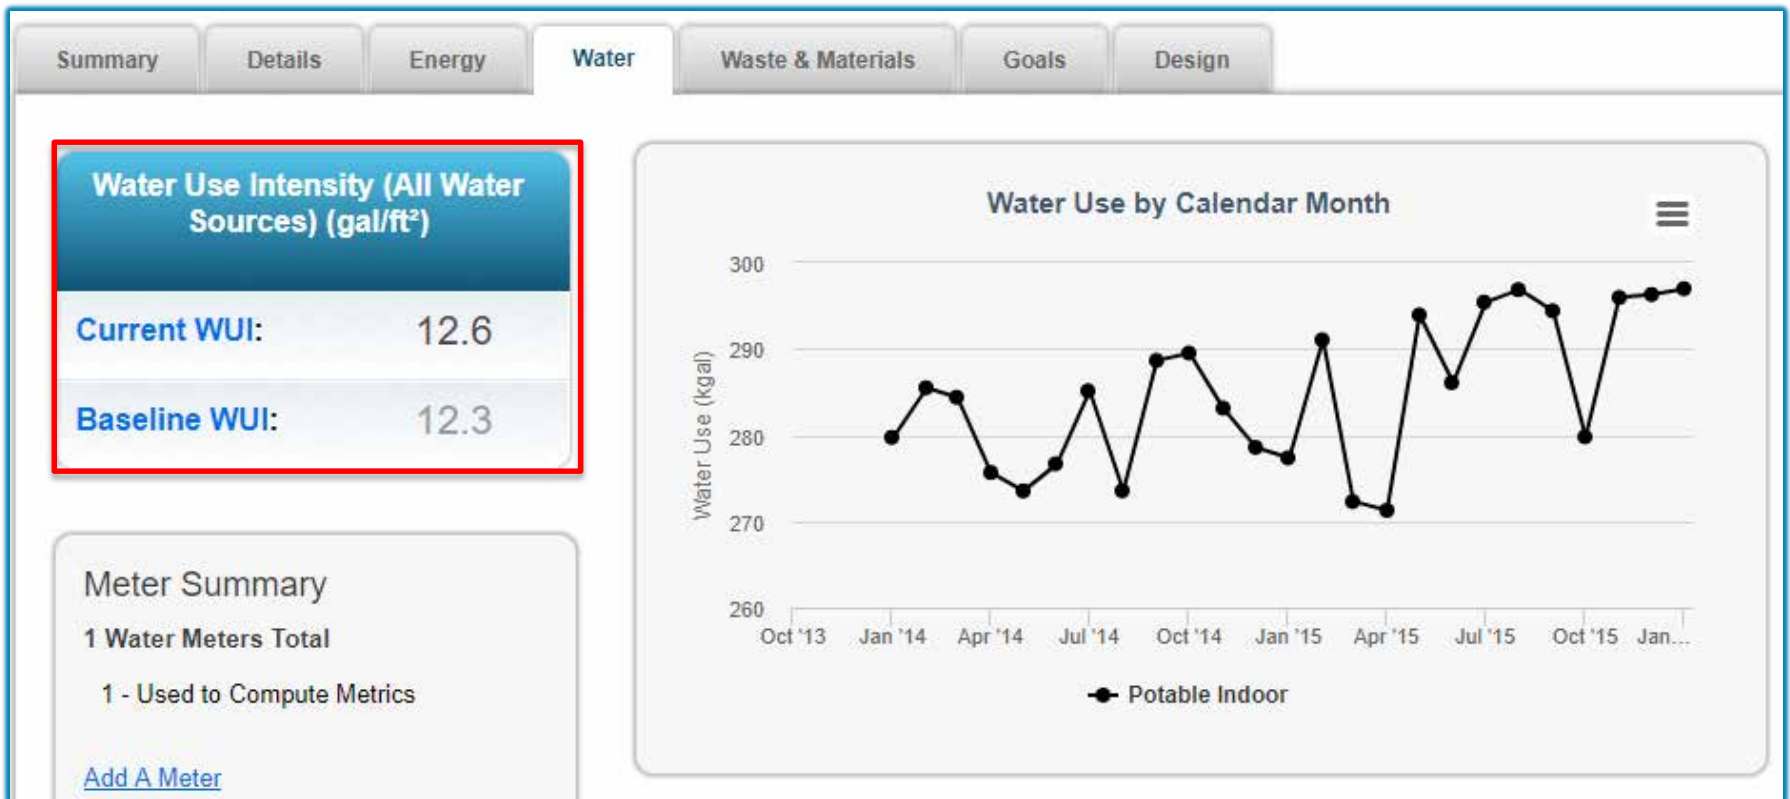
Summary Details Energy Water Waste & Materials Goals Design

Water Use Intensity (All Water Sources) (gal/ft²)

Current WUI: 12.6

Baseline WUI: 12.3

Meter Summary

1 Water Meters Total

1 - Used to Compute Metrics

Add A Meter

Water Use by Calendar Month

Water Use (kgal)

300
290
280
270
260

Oct '13 Jan '14 Apr '14 Jul '14 Oct '14 Jan '15 Apr '15 Jul '15 Oct '15 Jan...

Potable Indoor